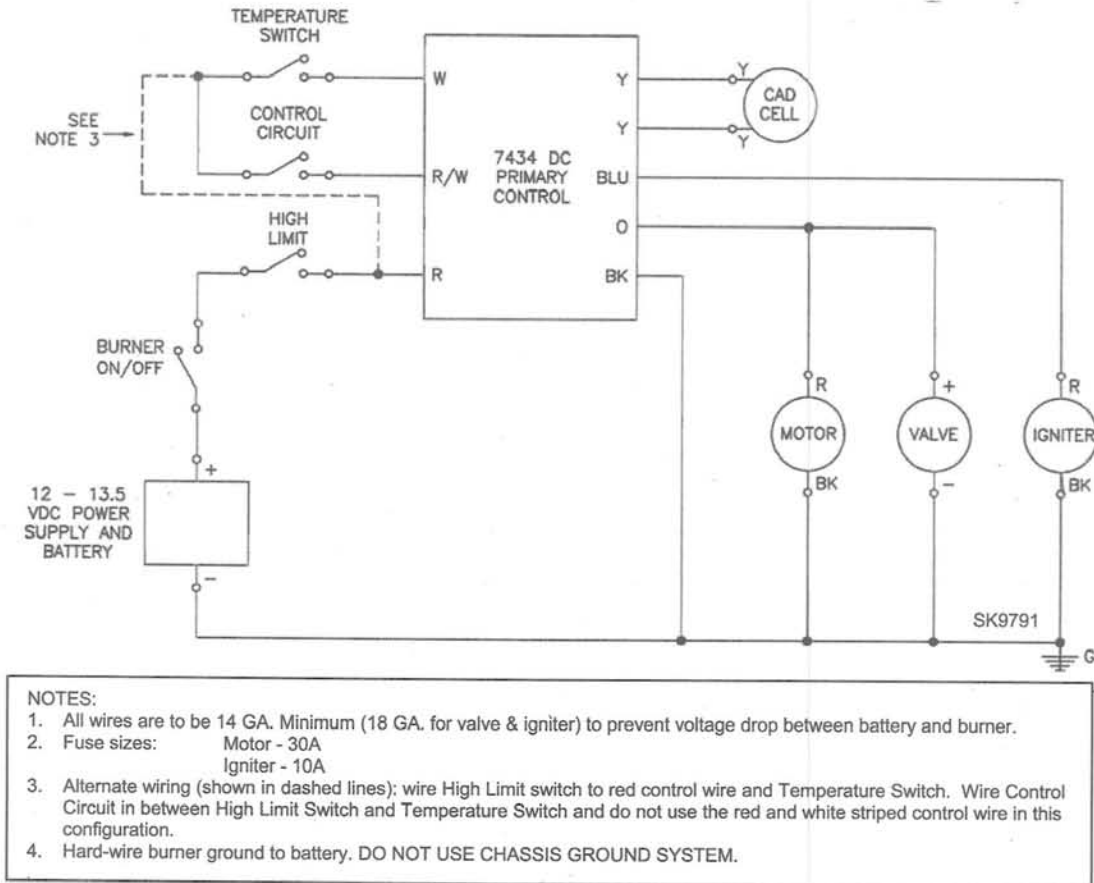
TEMPERATURE SWITCH

SEE NOTE 3

CONTROL CIRCUIT

HIGH LIMIT

W

R/W

R

7434 DC PRIMARY CONTROL

Y

Y

BLU

O

BK

Y

Y

CAD CELL

BURNER ON/OFF

+

12 – 13.5 VDC POWER SUPPLY AND BATTERY

–

R

MOTOR

BK

+

VALVE

–

R

IGNITER

BK

SK9791

G

NOTES:
1. All wires are to be 14 GA. Minimum (18 GA. for valve & igniter) to prevent voltage drop between battery and burner.
2. Fuse sizes: Motor - 30A
Igniter - 10A
3. Alternate wiring (shown in dashed lines); wire High Limit switch to red control wire and Temperature Switch. Wire Control Circuit in between High Limit Switch and Temperature Switch and do not use the red and white striped control wire in this configuration.
4. Hard-wire burner ground to battery. DO NOT USE CHASSIS GROUND SYSTEM.